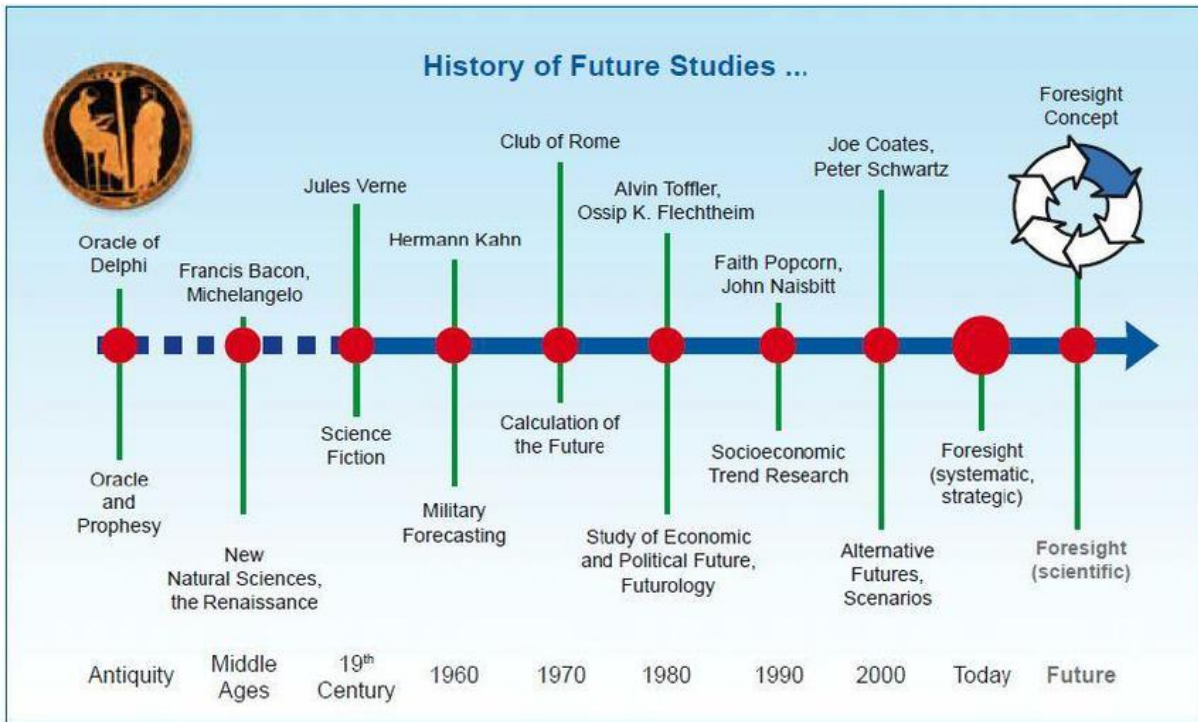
History of Future Studies ...

Oracle of Delphi

Oracle and Prophesy

Francis Bacon, Michelangelo

New Natural Sciences, the Renaissance

Jules Verne

Science Fiction

Hermann Kahn

Military Forecasting

Club of Rome

Calculation of the Future

Alvin Toffler, Ossip K. Flechtheim

Study of Economic and Political Future, Futurology

Faith Popcorn, John Naisbitt

Socioeconomic Trend Research

Joe Coates, Peter Schwartz

Alternative Futures, Scenarios

Foresight (systematic, strategic)

Foresight Concept

Foresight (scientific)

Antiquity

Middle Ages

$19^{th}$ Century

1960

1970

1980

1990

2000

Today

Future